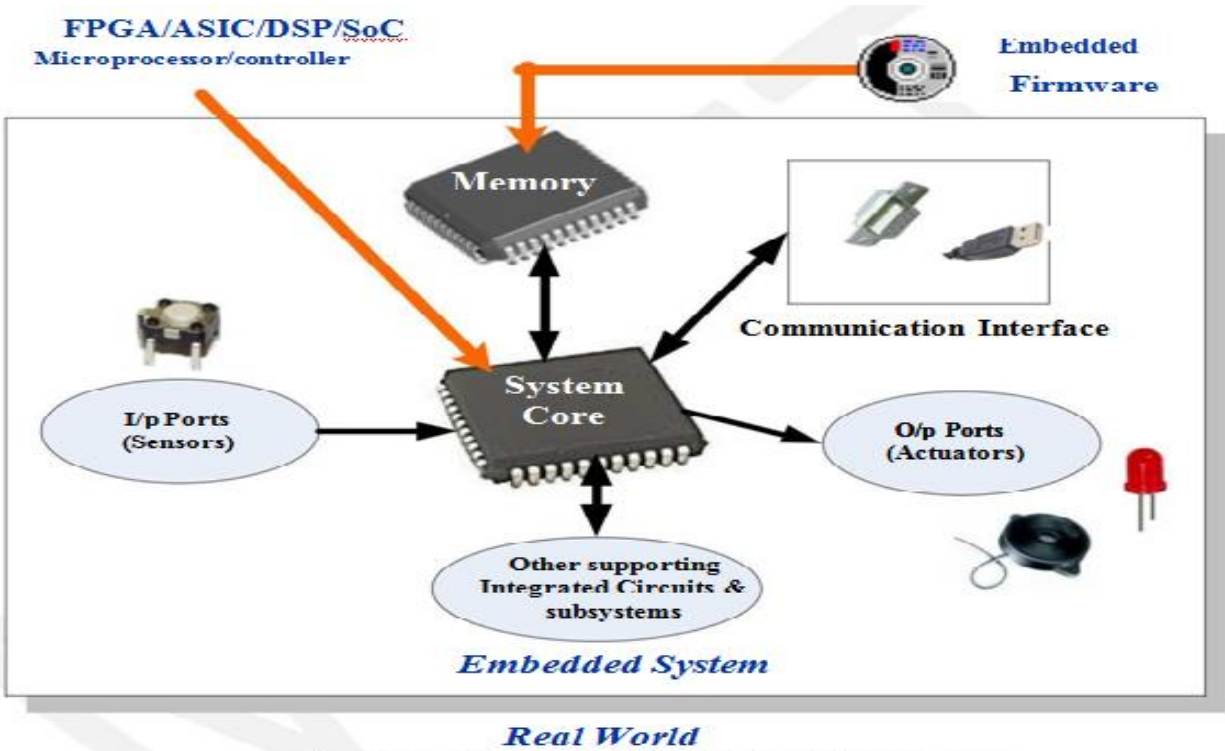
FPGA/ASIC/DSP/SoC
Microprocessor/controller

Embedded Firmware

Memory

Communication Interface

System Core

I/p Ports (Sensors)

O/p Ports (Actuators)

Other supporting Integrated Circuits & subsystems

Embedded System

Real World